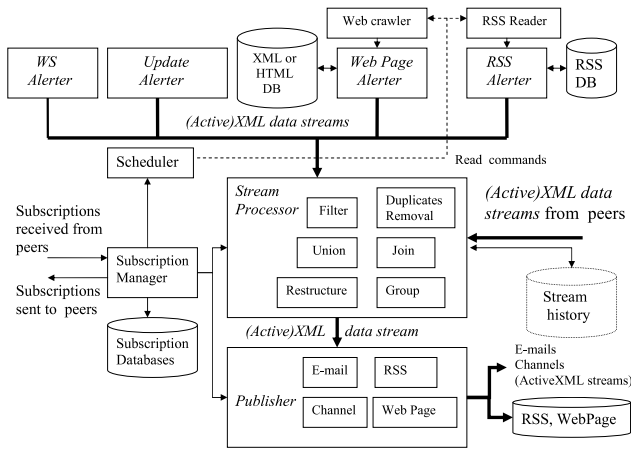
Web crawler

RSS Reader

WS Alerter

Update Alerter

XML or HTML DB

Web Page Alerter

RSS Alerter

RSS DB

(Active)XML data streams

Scheduler

Read commands

Stream Processor

Filter

Duplicates Removal

Union

Join

Restructure

Group

(Active)XML data streams from peers

Subscriptions received from peers

Subscription Manager

Subscriptions sent to peers

Subscription Databases

Stream history

(Active)XML data stream

E-mail

RSS

Publisher

Channel

Web Page

E-mails Channels (ActiveXML streams)

RSS, WebPage